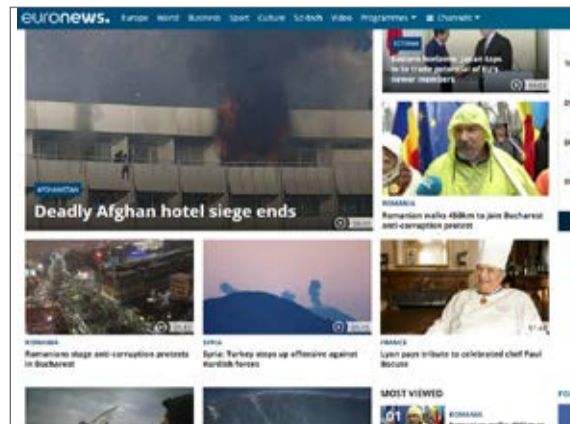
euronews. Europe World Business Sport Culture Sci-tech Video Programmes ▾ Channels ▾

AFGHANISTAN
Deadly Afghan hotel siege ends

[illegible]
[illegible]

ROMANIA
Romanian walks 450km to join Bucharest anti-corruption protest

ROMANIA
Romanians stage anti-corruption protests in Bucharest

SYRIA
Syria: Turkey steps up offensive against Kurdish forces

FRANCE
Lyon pays tribute to celebrated chef Paul Bocuse

MOST VIEWED
01 ROMANIA
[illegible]